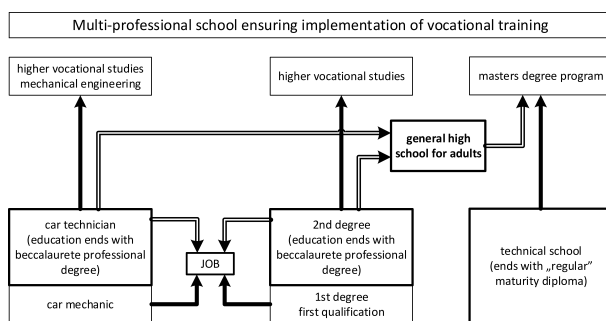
Multi-professional school ensuring implementation of vocational training

higher vocational studies mechanical engineering

higher vocational studies

masters degree program

general high school for adults

car technician (education ends with beccalaurete professional degree)

JOB

2nd degree (education ends with beccalaurete professional degree)

technical school (ends with „regular" maturity diploma)

car mechanic

1st degree first qualification